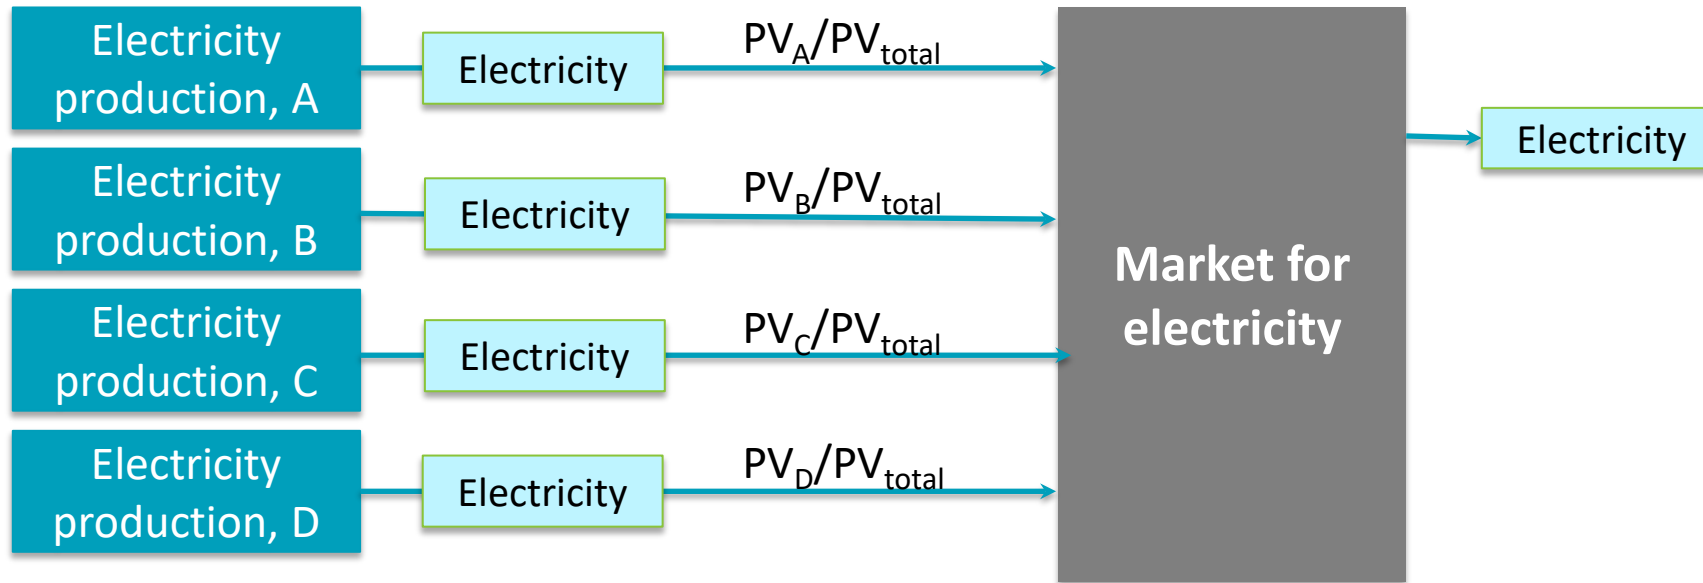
Electricity production, A

Electricity

$PV_A/PV_{total}$

Electricity production, B

Electricity

$PV_B/PV_{total}$

Electricity production, C

Electricity

$PV_C/PV_{total}$

Electricity production, D

Electricity

$PV_D/PV_{total}$

Market for electricity

Electricity